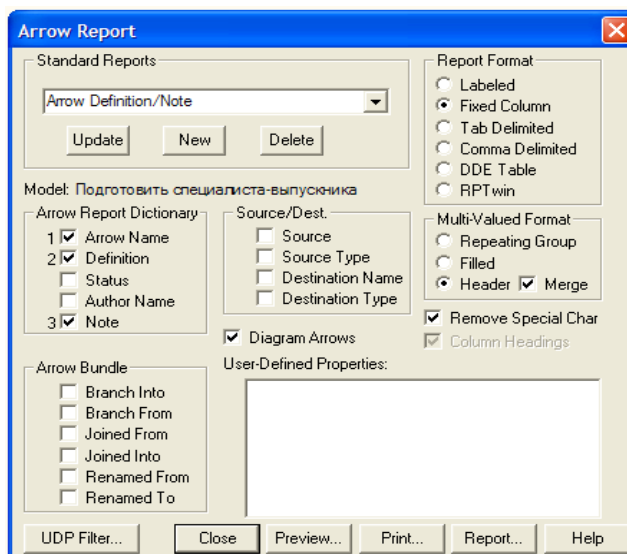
Arrow Report

Standard Reports
Arrow Definition/Note
Update New Delete

Report Format
Labeled
Fixed Column
Tab Delimited
Comma Delimited
DDE Table
RPTwin

Model: Подготовить специалиста-выпускника

Arrow Report Dictionary
1 Arrow Name
2 Definition
Status
Author Name
3 Note

Source/Dest.
Source
Source Type
Destination Name
Destination Type

Multi-Valued Format
Repeating Group
Filled
Header Merge

Remove Special Char
Column Headings

Diagram Arrows

Arrow Bundle
Branch Into
Branch From
Joined From
Joined Into
Renamed From
Renamed To

User-Defined Properties:

UDP Filter... Close Preview... Print... Report... Help